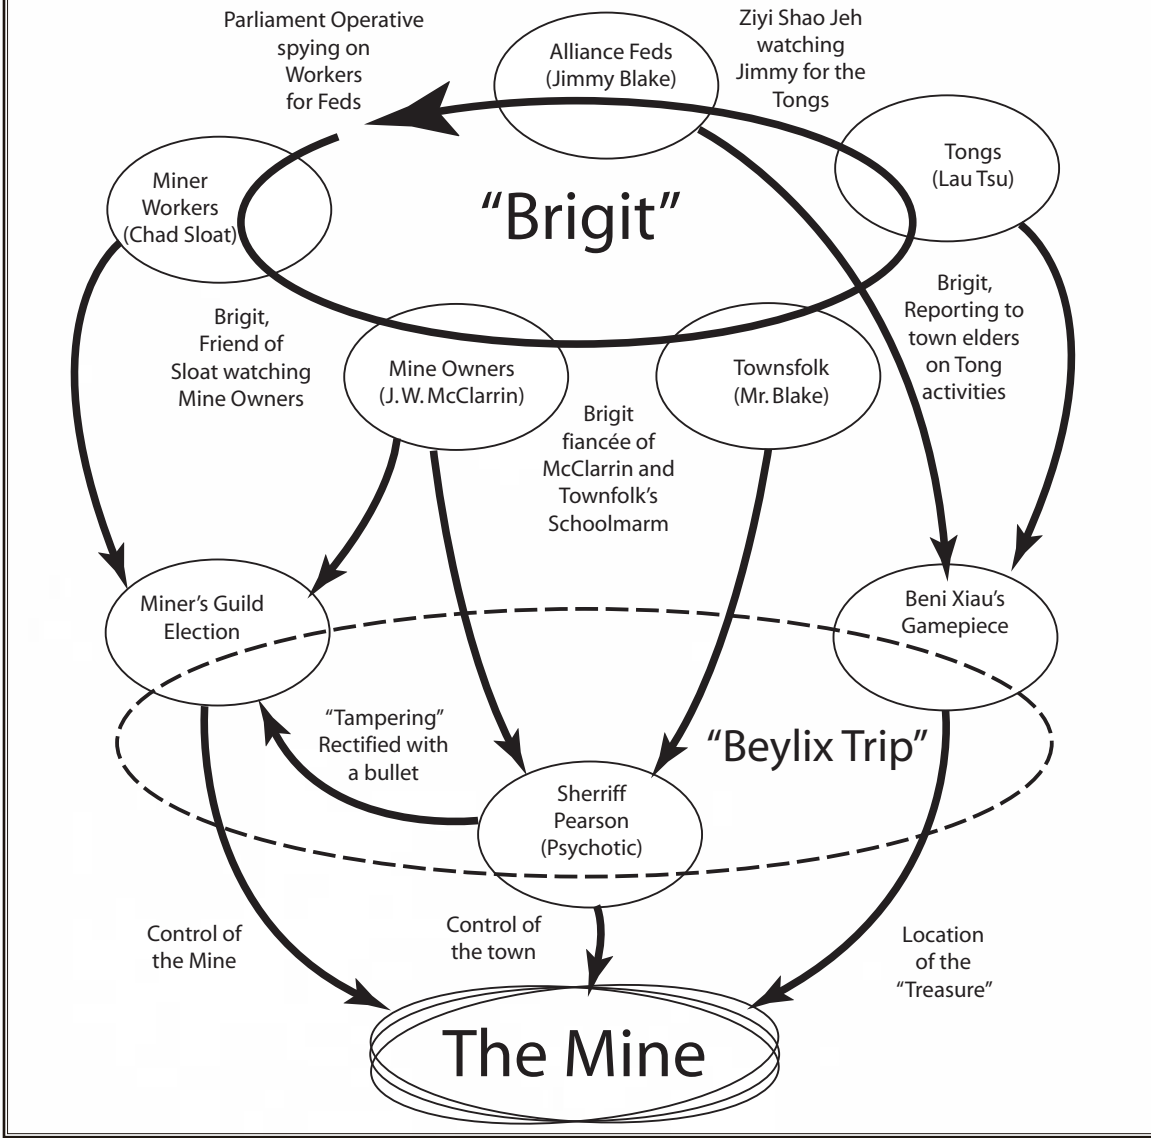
Parliament Operative spying on Workers for Feds

Alliance Feds (Jimmy Blake)

Ziyi Shao Jeh watching Jimmy for the Tongs

Tongs (Lau Tsu)

Miner Workers (Chad Sloat)

"Brigit"

Brigit, Friend of Sloat watching Mine Owners

Mine Owners (J. W. McClarrin)

Townsfolk (Mr. Blake)

Brigit, Reporting to town elders on Tong activities

Brigit fiancée of McClarrin and Townfolk's Schoolmarm

Miner's Guild Election

Beni Xiau's Gamepiece

"Tampering" Rectified with a bullet

"Beylix Trip"

Sherriff Pearson (Psychotic)

Control of the Mine

Control of the town

Location of the "Treasure"

The Mine